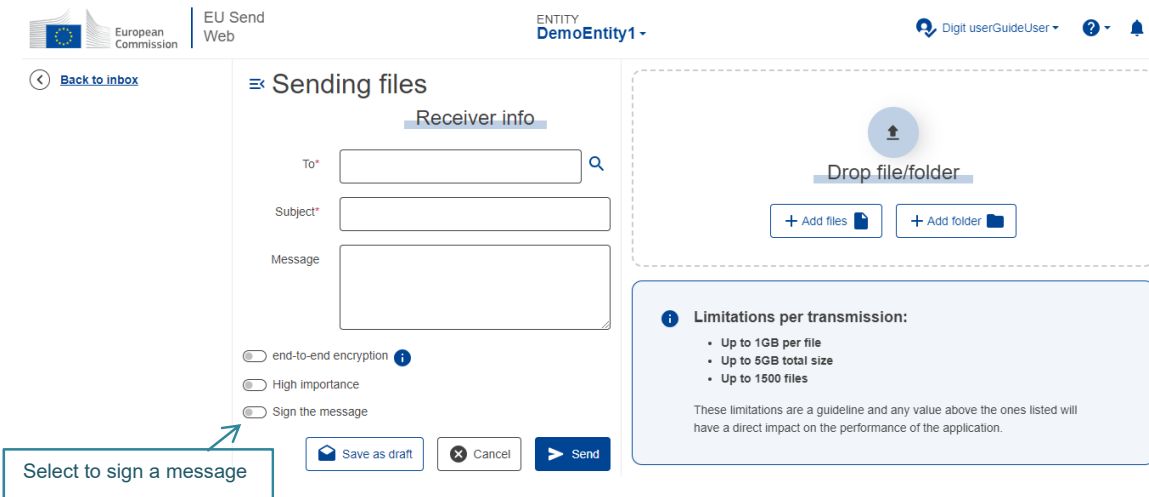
European Commission

EU Send Web

ENTITY
DemoEntity1

Digit userGuideUser

Back to inbox

Sending files

Receiver info

To*

Subject*

Message

end-to-end encryption

High importance

Sign the message

Save as draft

Cancel

Send

Select to sign a message

Drop file/folder

+ Add files

+ Add folder

Limitations per transmission:

- Up to 1GB per file
- Up to 5GB total size
- Up to 1500 files

These limitations are a guideline and any value above the ones listed will have a direct impact on the performance of the application.